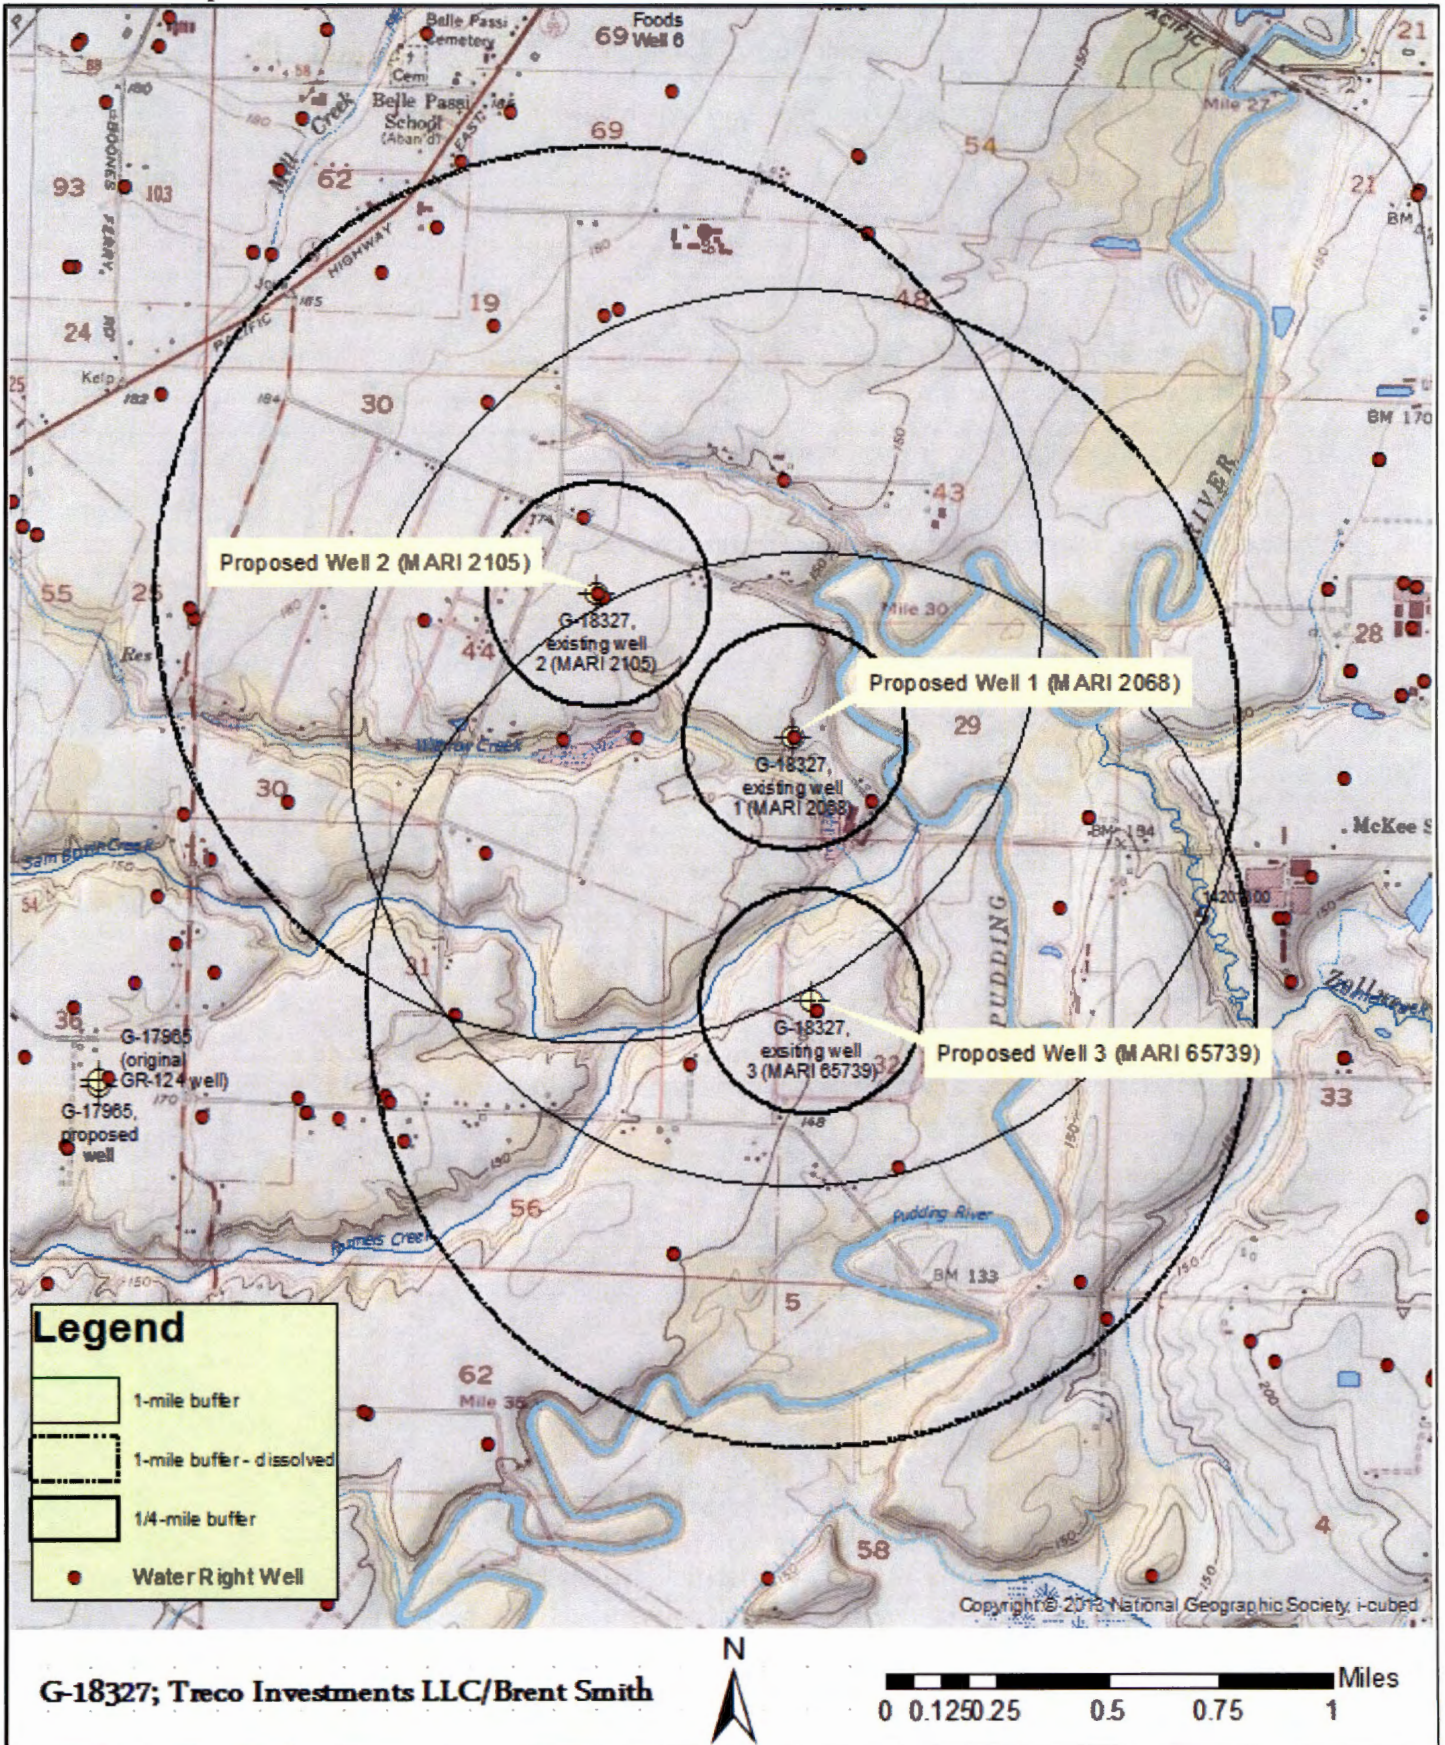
Belle Passi Cemetery
Foods
69 Well 6
Cem
Belle Passi School (Aban'd)
Mill Creek
EAST
PACIFIC
Mile 27
69
54
21
93
103
BOONES FERRY RD
62
PACIFIC HIGHWAY
BM
19
48
24
Kelp
30
BM 170
RIVER
43
Proposed Well 2 (MARI 2105)
55
25
G-18327, existing well 2 (MARI 2105)
Mile 30
28
Res
44
Proposed Well 1 (MARI 2068)
29
G-18327, existing well 1 (MARI 2068)
30
BM 184
McKee S
PUDDING
31
Zollner Creek
36
G-18327, exsiting well 3 (MARI 65739)
Proposed Well 3 (MARI 65739)
G-17965 (original GR-124 well)
32
G-17965, proposed well
33
56
Pudding River
BM 133
5
Legend
1-mile buffer
1-mile buffer - dissolved
1/4-mile buffer
Water Right Well
62
Mile 35
58
4
Copyright © 2013 National Geographic Society, i-cubed
G-18327; Treco Investments LLC/Brent Smith
N
0 0.125 0.25 0.5 0.75 1 Miles